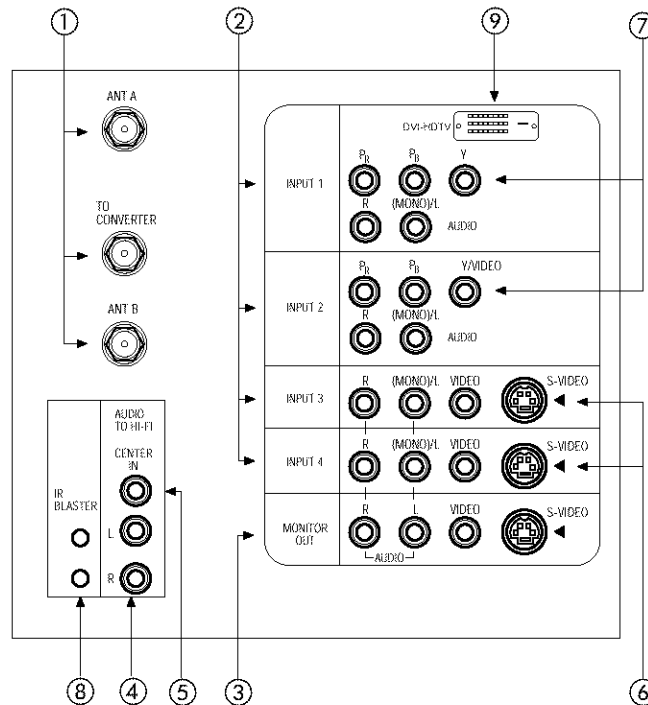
①
②
⑨
⑦

ANT A

TO CONVERTER

ANT B

DVI-HDTV

INPUT 1
$P_R$ $P_B$ Y
R (MONO)/L AUDIO

INPUT 2
$P_R$ $P_B$ Y/VIDEO
R (MONO)/L AUDIO

INPUT 3
R (MONO)/L VIDEO S-VIDEO

INPUT 4
R (MONO)/L VIDEO S-VIDEO

MONITOR OUT
R L VIDEO S-VIDEO
AUDIO

IR BLASTER

AUDIO TO HI-FI
CENTER IN
L
R

⑧ ④ ⑤ ③ ⑥